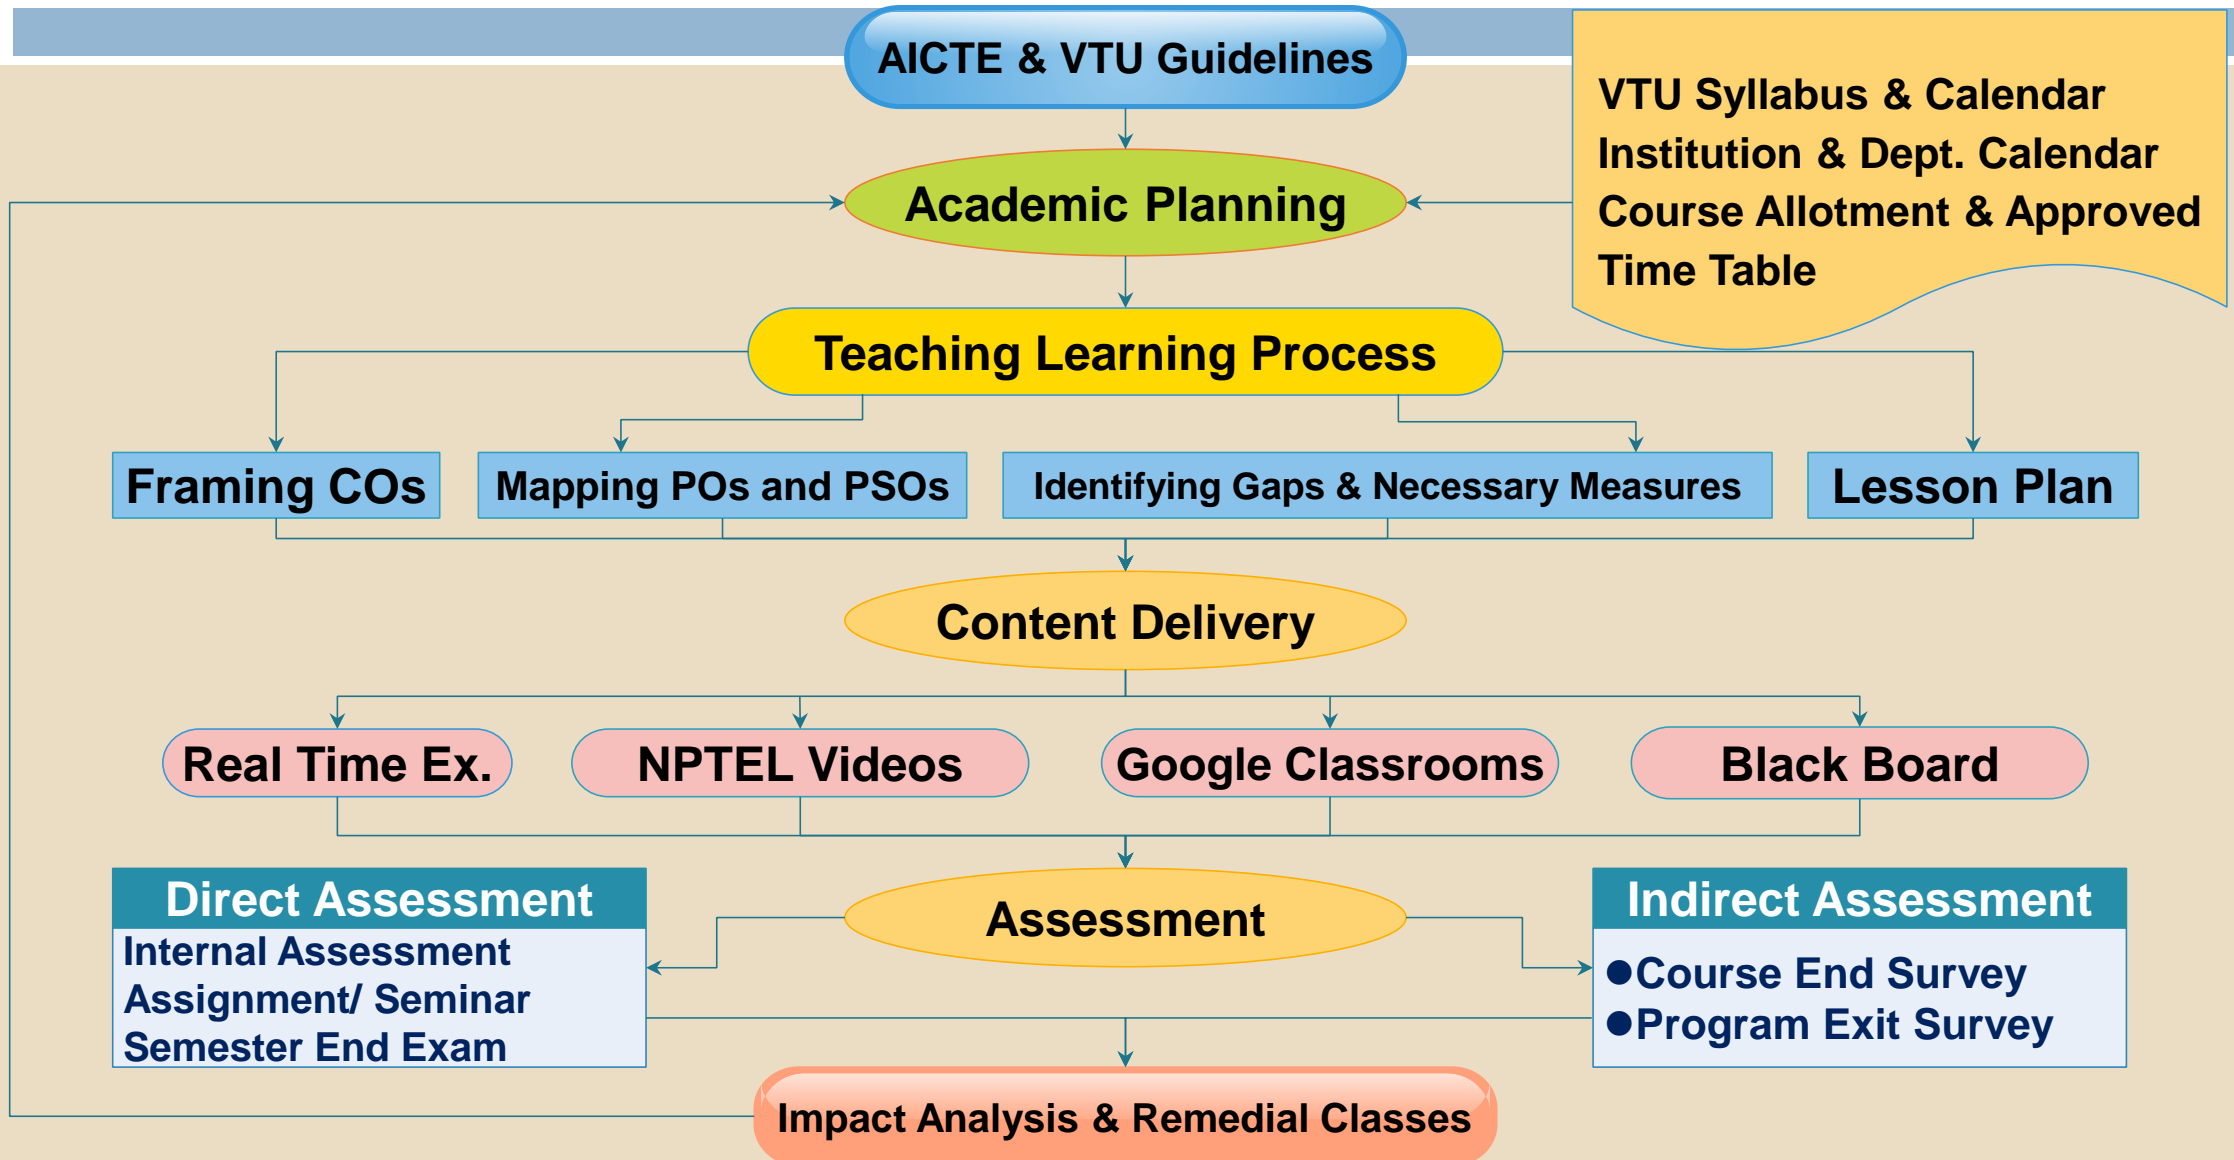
AICTE & VTU Guidelines

VTU Syllabus & Calendar
Institution & Dept. Calendar
Course Allotment & Approved Time Table

Academic Planning

Teaching Learning Process

Framing COs

Mapping POs and PSOs

Identifying Gaps & Necessary Measures

Lesson Plan

Content Delivery

Real Time Ex.

NPTEL Videos

Google Classrooms

Black Board

Direct Assessment
Internal Assessment
Assignment/ Seminar
Semester End Exam

Assessment

Indirect Assessment
●Course End Survey
●Program Exit Survey

Impact Analysis & Remedial Classes